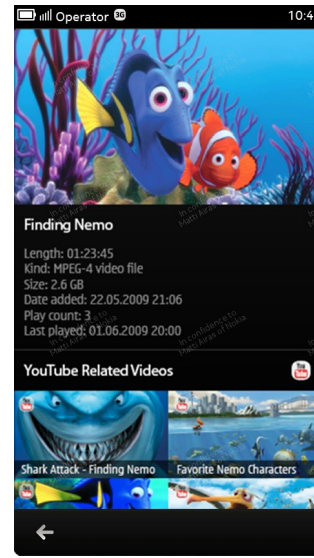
Operator 3G 10:4

Finding Nemo

Length: 01:23:45
Kind: MPEG-4 video file
Size: 2.6 GB
Date added: 22.05.2009 21:06
Play count: 3
Last played: 01.06.2009 20:00

In confidence to Matti Airas of Nokia

YouTube Related Videos

Shark Attack - Finding Nemo
Favorite Nemo Characters